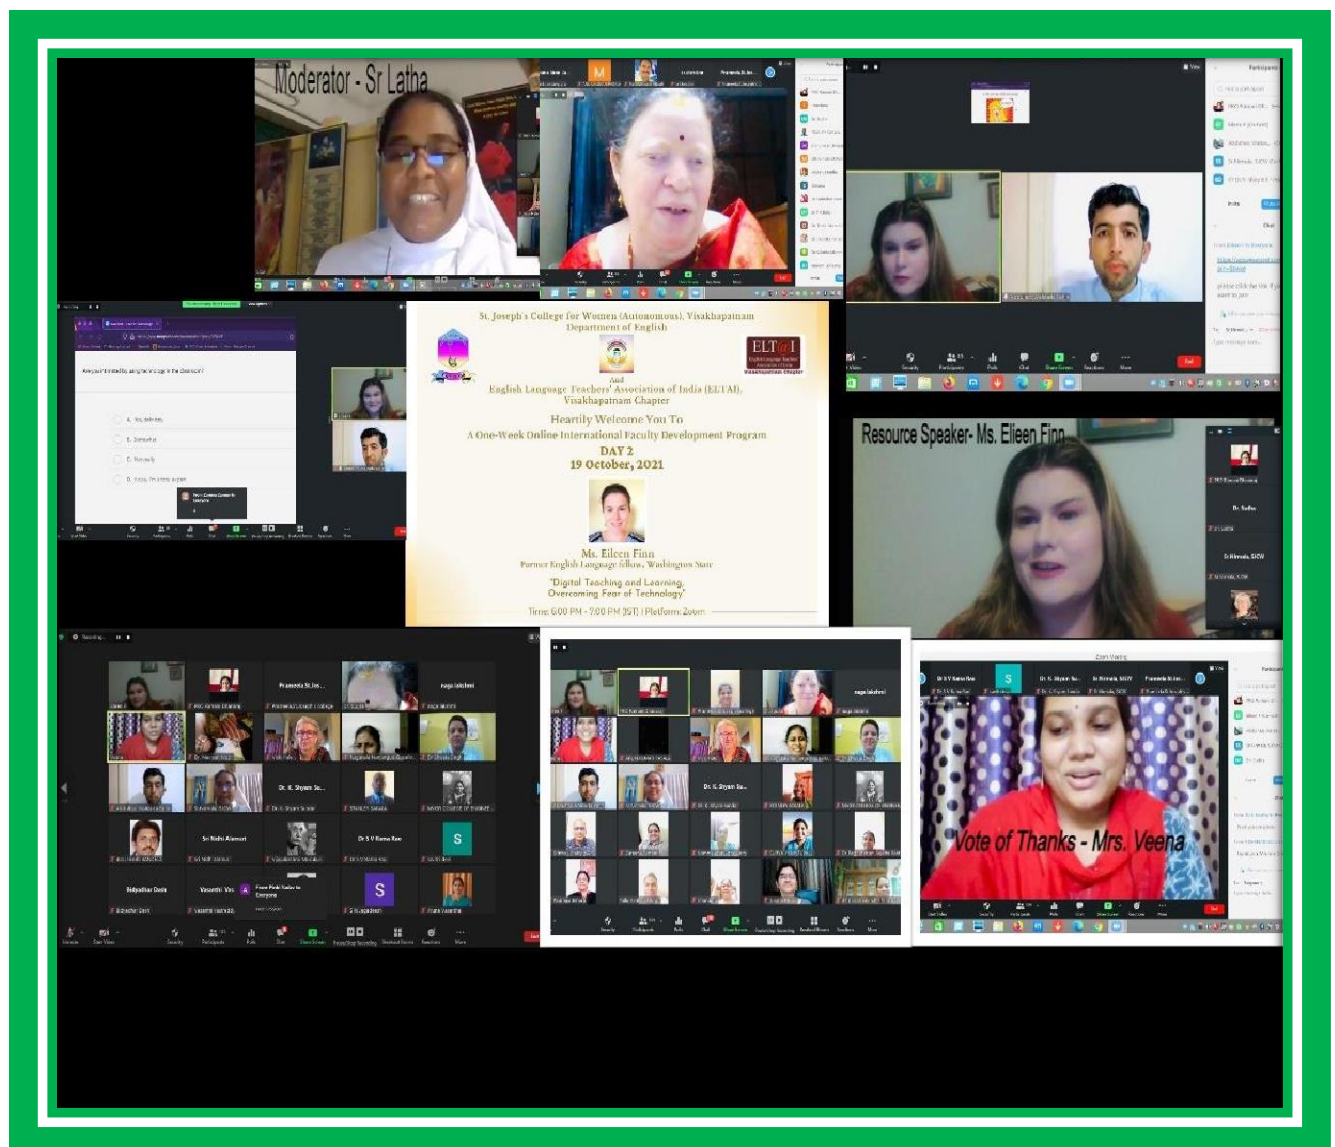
Moderator - Sr Latha

St. Joseph's College for Women (Autonomous), Visakhapatnam
Department of English

And

English Language Teachers' Association of India (ELTAI),
Visakhapatnam Chapter

ELT@I

Heartily Welcome You To
A One-Week Online International Faculty Development Program

DAY 2
19 October, 2021

Ms. Eileen Finn
Former English Language fellow, Washington State

'Digital Teaching and Learning,
Overcoming Fear of Technology'

Time: 6:00 PM - 7:00 PM (IST) | Platform: Zoom

Resource Speaker- Ms. Eileen Finn

Are you intimidated by using technology in the classroom?

A. Yes, definitely
B. Somewhat
C. Not really
D. I was, I'm already expert

Dr. K. Shyam Su...
Sri Nidhi Alamuri
Dr B V Rama Rao
Bidyadhar Dash
Vasanthi Vis...
Prameela St.Jos...
naga lakshmi
S

Vote of Thanks - Mrs. Veena